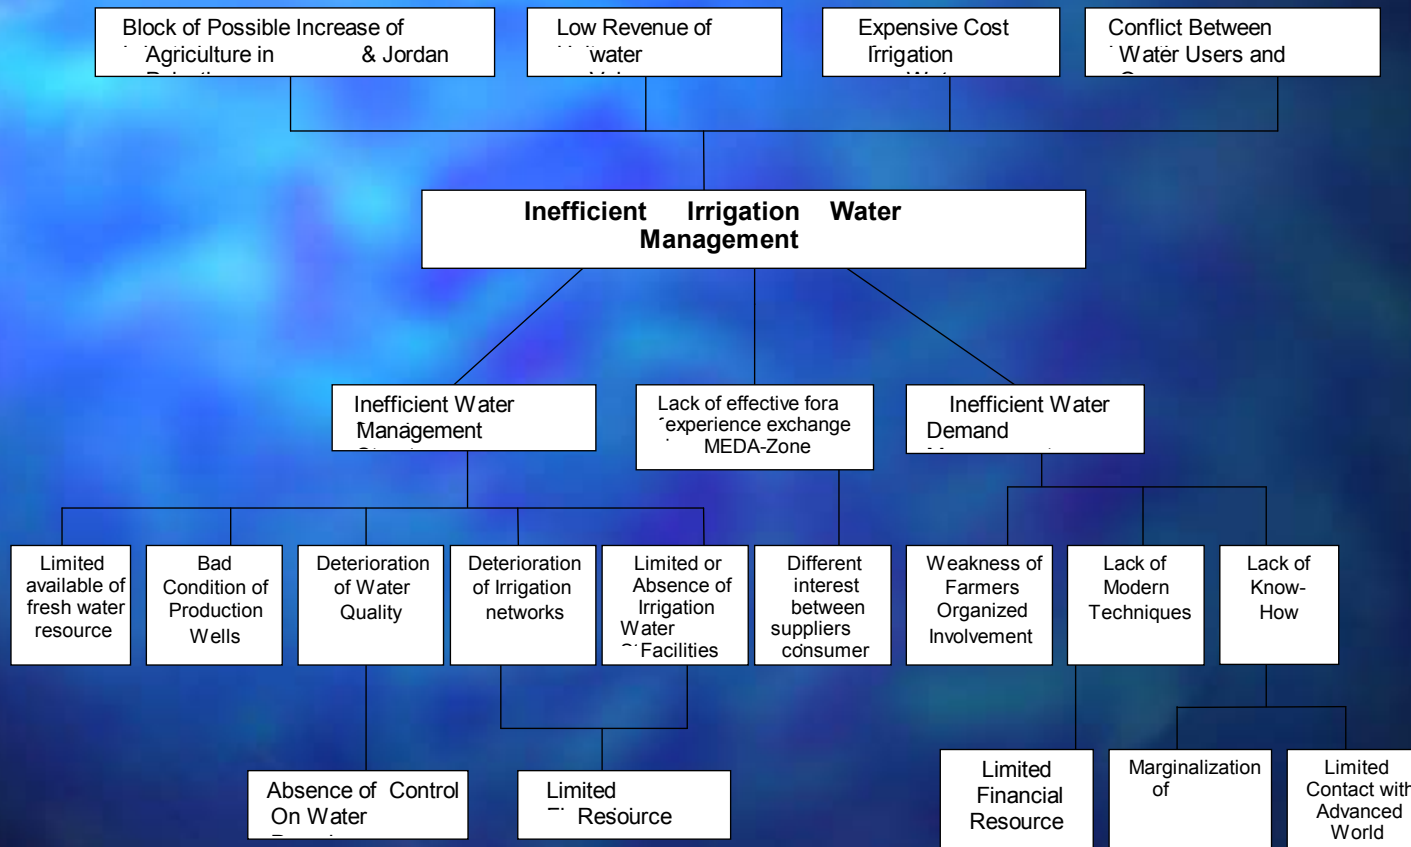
Block of Possible Increase of Agriculture in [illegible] & Jordan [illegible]

Low Revenue of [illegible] water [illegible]

Expensive Cost Irrigation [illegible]

Conflict Between Water Users and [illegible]

Inefficient Irrigation Water Management

Inefficient Water Management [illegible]

Lack of effective fora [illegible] experience exchange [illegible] MEDA-Zone

Inefficient Water Demand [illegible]

Limited available of fresh water resource

Bad Condition of Production Wells

Deterioration of Water Quality

Deterioration of Irrigation networks

Limited or Absence of Irrigation Water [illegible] Facilities

Different interest between suppliers consumer

Weakness of Farmers Organized Involvement

Lack of Modern Techniques

Lack of Know-How

Absence of Control On Water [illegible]

Limited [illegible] Resource

Limited Financial Resource

Marginalization of

Limited Contact with Advanced World